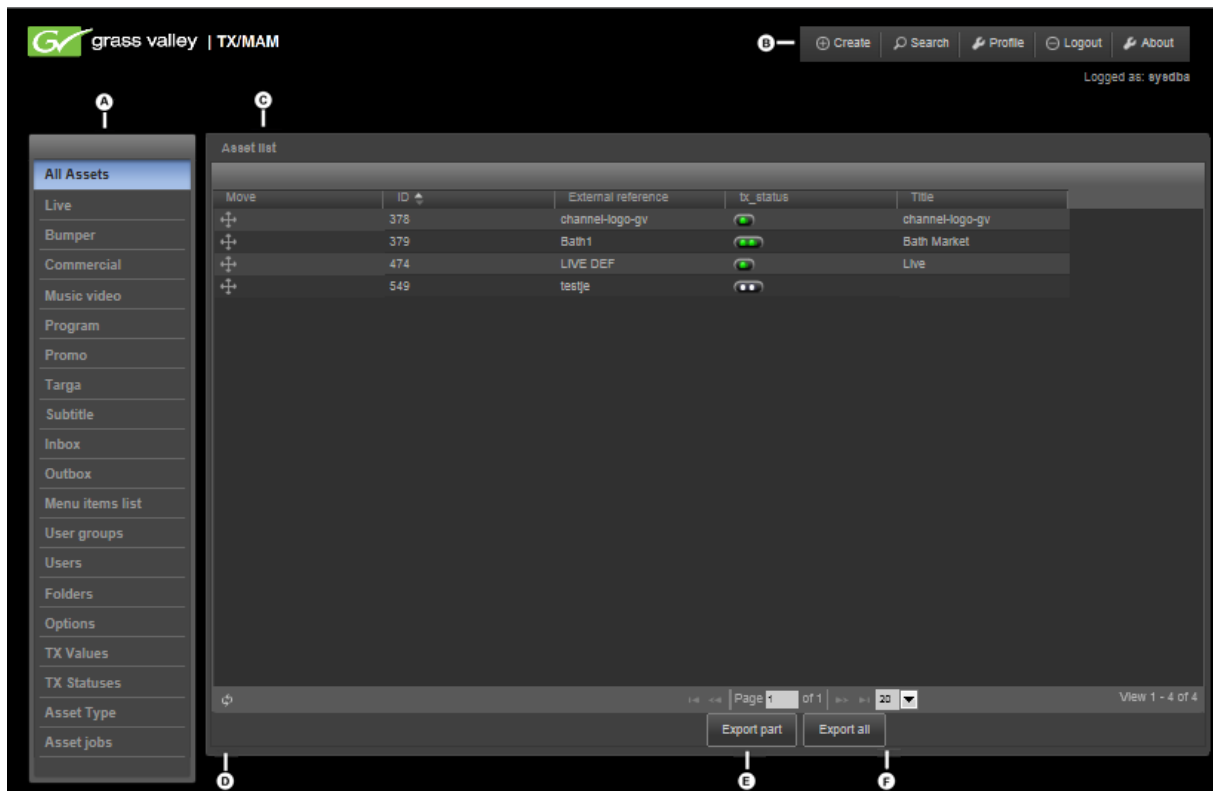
GV grass valley | TX/MAM

B

Create | Search | Profile | Logout | About

Logged as: syedba

A

C

All Assets
Live
Bumper
Commercial
Music video
Program
Promo
Targa
Subtitle
Inbox
Outbox
Menu items list
User groups
Users
Folders
Options
TX Values
TX Statuses
Asset Type
Asset jobs

Asset list

| Move | ID | External reference | tx_status | Title |
|---|---|---|---|---|
| | 378 | channel-logo-gv | | channel-logo-gv |
| | 379 | Bath1 | | Bath Market |
| | 474 | LIVE DEF | | Live |
| | 549 | testje | | |

Page 1 of 1 20

View 1 - 4 of 4

Export part

Export all

D

E

F